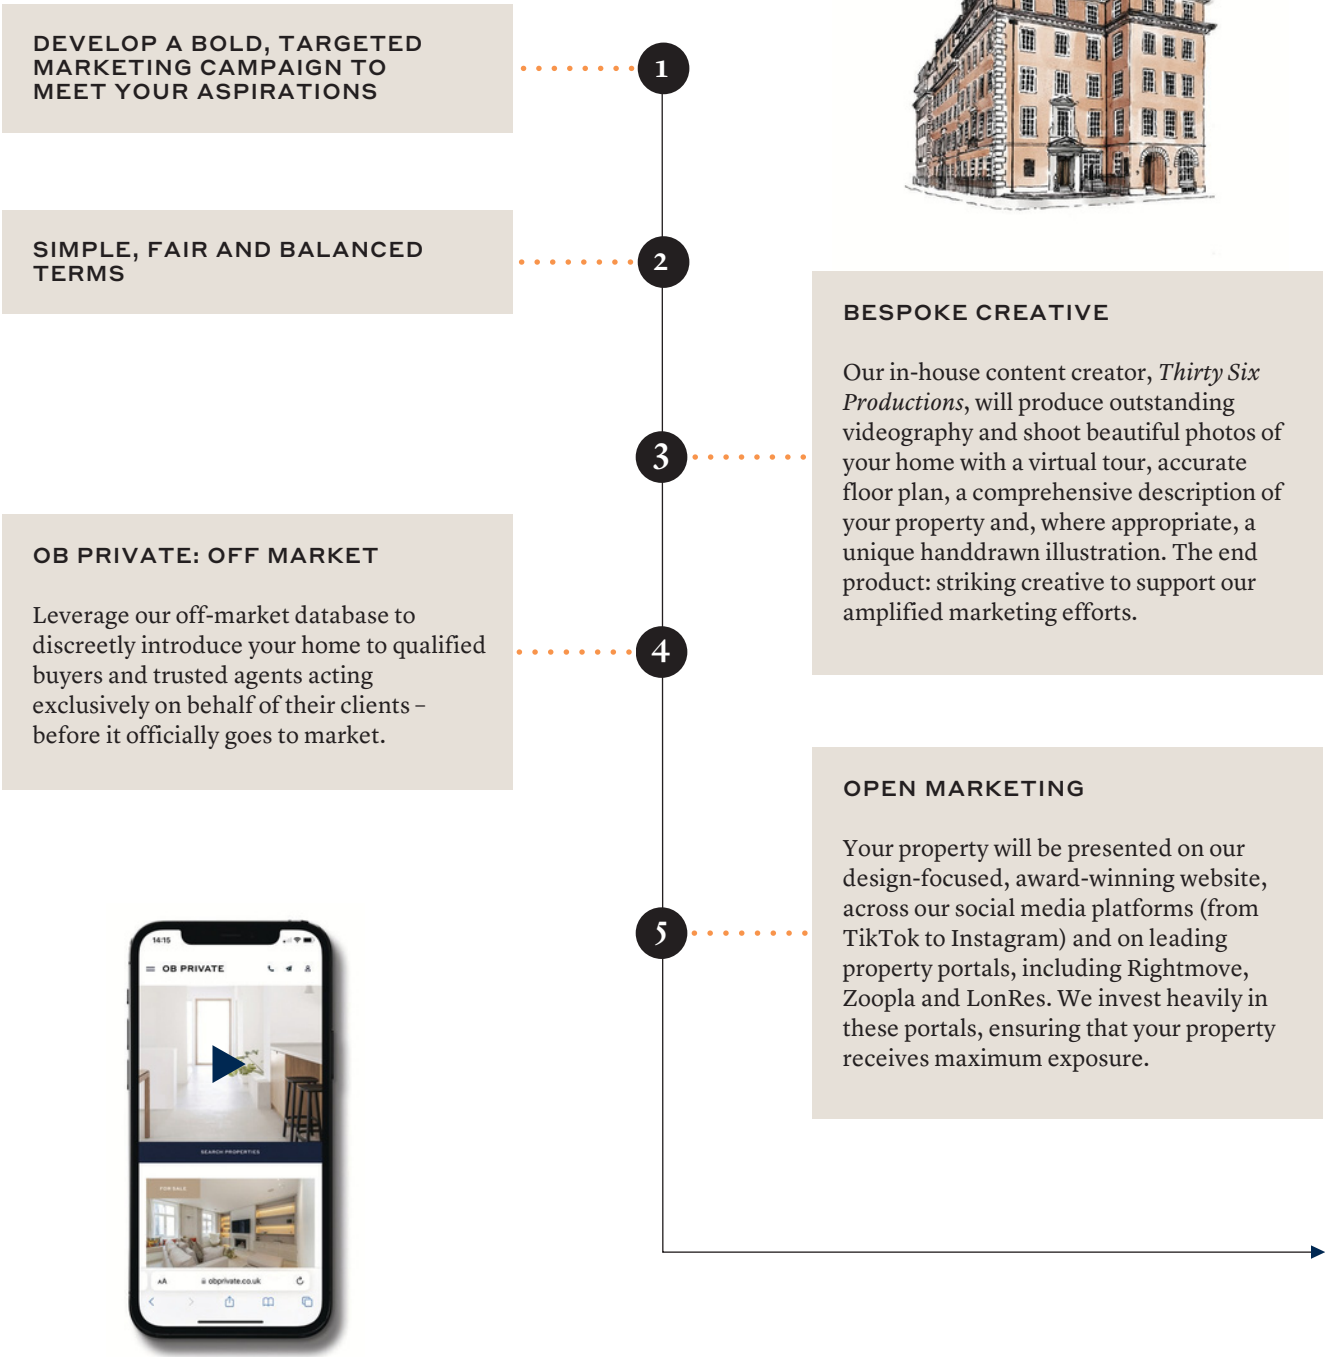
DEVELOP A BOLD, TARGETED MARKETING CAMPAIGN TO MEET YOUR ASPIRATIONS

1

SIMPLE, FAIR AND BALANCED TERMS

2

BESPOKE CREATIVE

Our in-house content creator, *Thirty Six Productions*, will produce outstanding videography and shoot beautiful photos of your home with a virtual tour, accurate floor plan, a comprehensive description of your property and, where appropriate, a unique handdrawn illustration. The end product: striking creative to support our amplified marketing efforts.

3

OB PRIVATE: OFF MARKET

Leverage our off-market database to discreetly introduce your home to qualified buyers and trusted agents acting exclusively on behalf of their clients – before it officially goes to market.

4

OPEN MARKETING

Your property will be presented on our design-focused, award-winning website, across our social media platforms (from TikTok to Instagram) and on leading property portals, including Rightmove, Zoopla and LonRes. We invest heavily in these portals, ensuring that your property receives maximum exposure.

5

14:15

OB PRIVATE

SEARCH PROPERTIES

FOR SALE

AA obprivate.co.uk